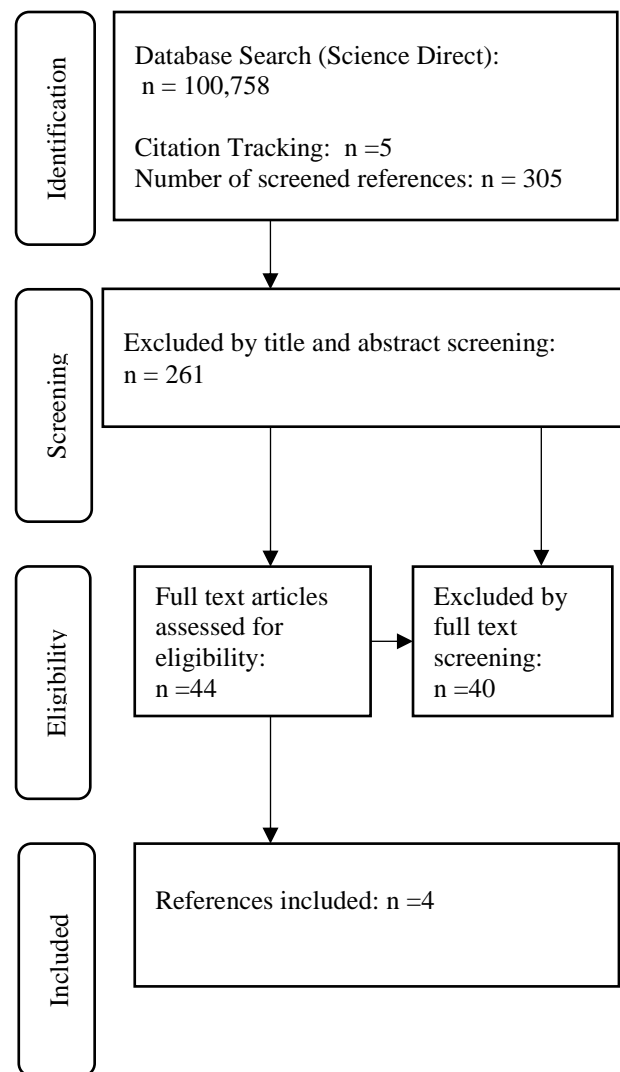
Identification

Database Search (Science Direct): n = 100,758

Citation Tracking: n =5
Number of screened references: n = 305

Screening

Excluded by title and abstract screening: n = 261

Eligibility

Full text articles assessed for eligibility: n =44

Excluded by full text screening: n =40

Included

References included: n =4